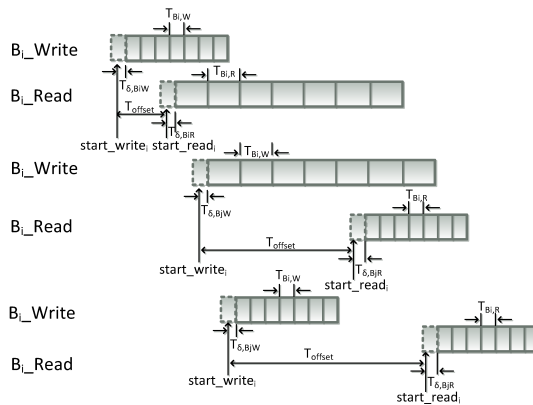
$T_{Bi,W}$
$B_i$_Write
$T_{\delta,BiW}$
$B_i$_Read
$T_{Bi,R}$
$T_{offset}$
$T_{\delta,BiR}$
start_write$_i$ start_read$_i$
$T_{Bi,W}$
$B_i$_Write
$T_{\delta,BjW}$
$T_{Bi,R}$
$B_i$_Read
$T_{offset}$
$T_{\delta,BjR}$
start_write$_i$
start_read$_i$
$T_{Bi,W}$
$B_i$_Write
$T_{\delta,BjW}$
$T_{Bi,R}$
$B_i$_Read
$T_{offset}$
$T_{\delta,BjR}$
start_write$_i$
start_read$_i$